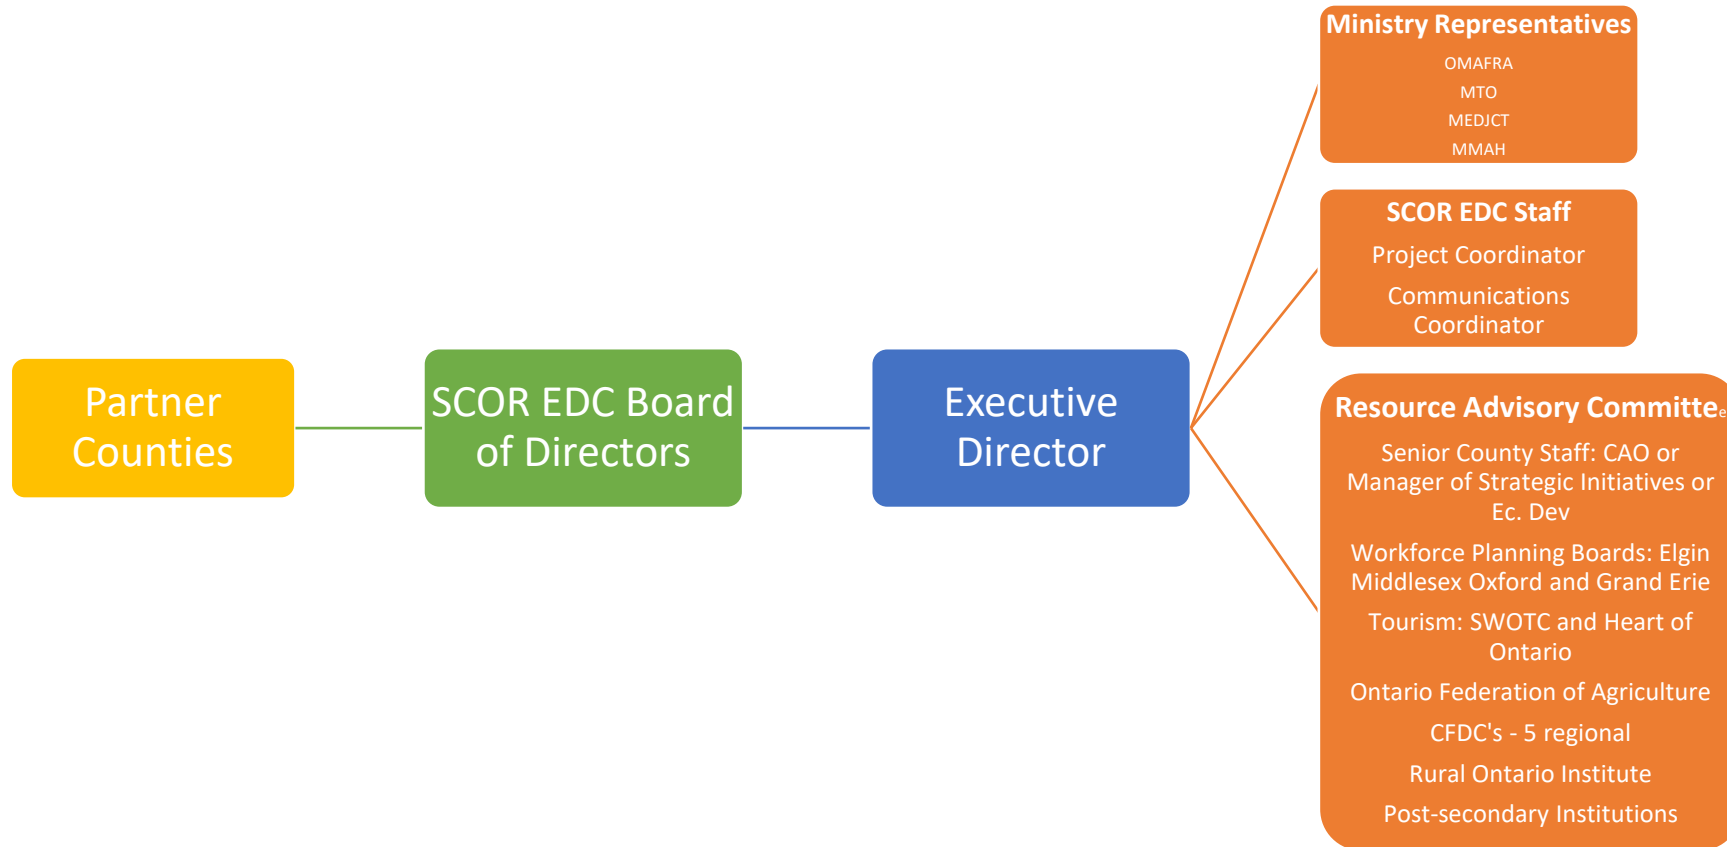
Partner Counties

SCOR EDC Board of Directors

Executive Director

Ministry Representatives
OMAFRA
MTO
MEDJCT
MMAH

SCOR EDC Staff
Project Coordinator
Communications Coordinator

Resource Advisory Committee
Senior County Staff: CAO or Manager of Strategic Initiatives or Ec. Dev
Workforce Planning Boards: Elgin Middlesex Oxford and Grand Erie
Tourism: SWOTC and Heart of Ontario
Ontario Federation of Agriculture
CFDC's - 5 regional
Rural Ontario Institute
Post-secondary Institutions